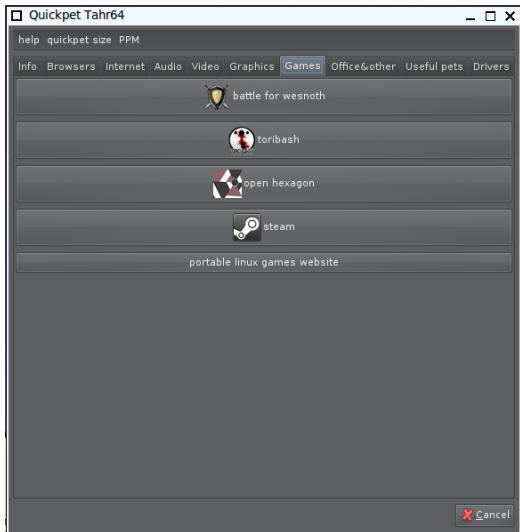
Quickpet Tahr64

help quickpet size PPM

Info Browsers Internet Audio Video Graphics Games Office&other Useful pets Drivers

battle for wesnoth

toribash

open hexagon

steam

portable linux games website

Cancel